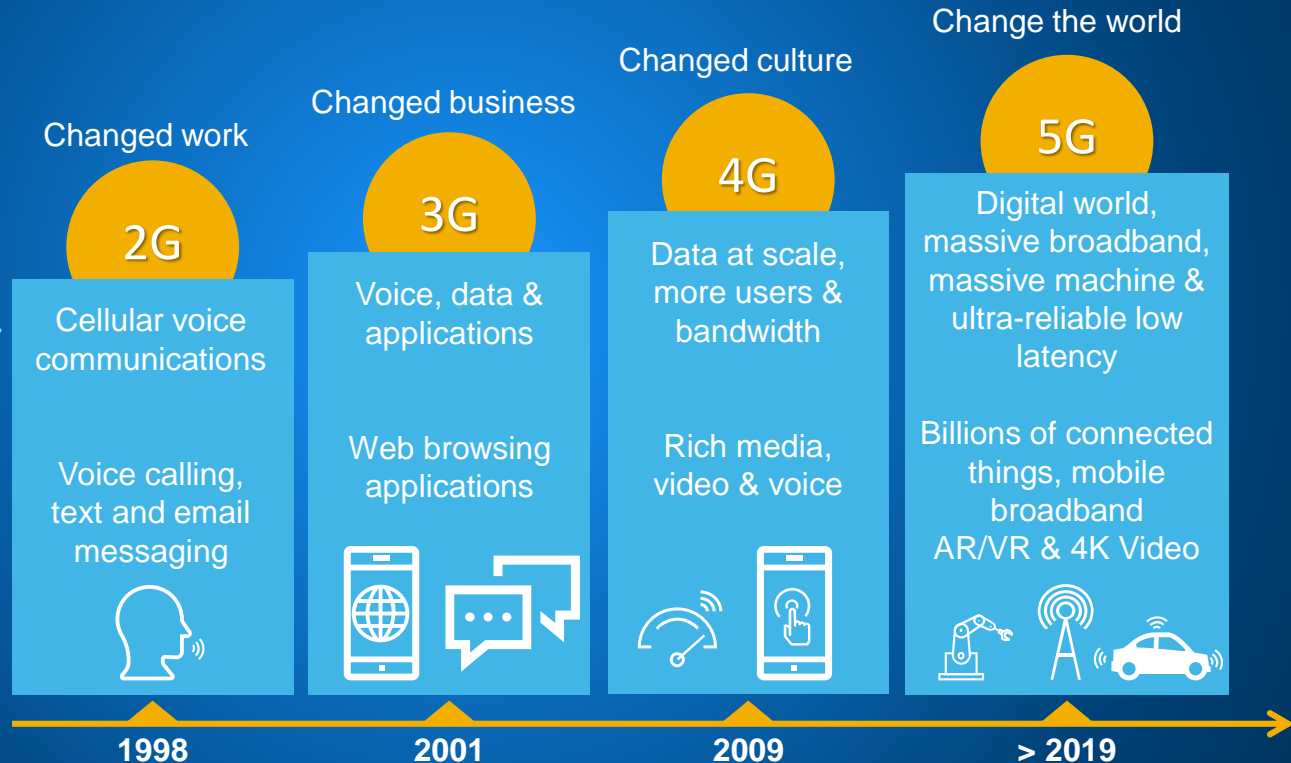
Changed work

2G

Cellular voice communications

Voice calling, text and email messaging

Changed business

3G

Voice, data & applications

Web browsing applications

Changed culture

4G

Data at scale, more users & bandwidth

Rich media, video & voice

Change the world

5G

Digital world, massive broadband, massive machine & ultra-reliable low latency

Billions of connected things, mobile broadband AR/VR & 4K Video

1998

2001

2009

> 2019